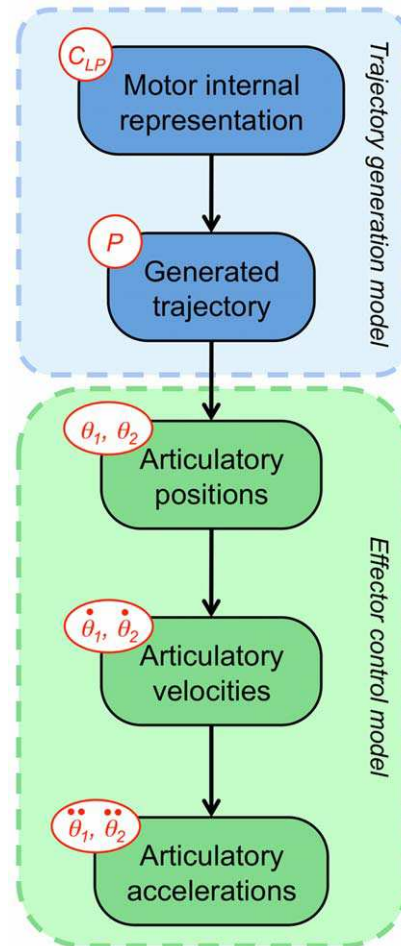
$C_{LP}$
Motor internal representation

$P$
Generated trajectory

Trajectory generation model

$\theta_1, \theta_2$
Articulatory positions

$\dot{\theta}_1, \dot{\theta}_2$
Articulatory velocities

$\ddot{\theta}_1, \ddot{\theta}_2$
Articulatory accelerations

Effector control model